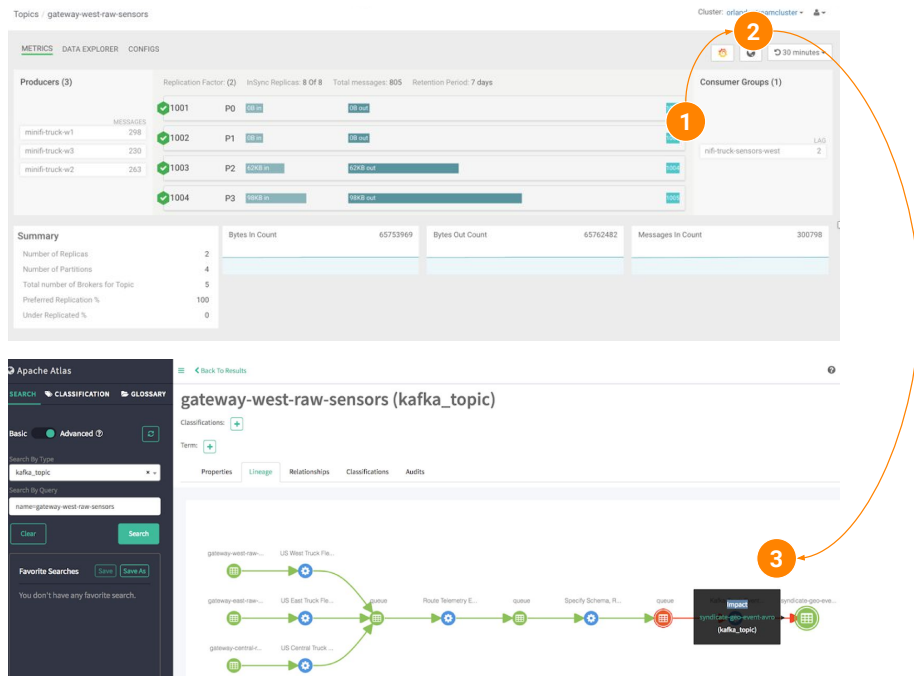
Topics / gateway-west-raw-sensors

Cluster: orland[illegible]amcluster

METRICS DATA EXPLORER CONFIGS

2

30 minutes

Producers (3)

MESSAGES

minifi-truck-w1 298

minifi-truck-w3 230

minifi-truck-w2 263

Replication Factor: (2) InSync Replicas: 8 Of 8 Total messages: 805 Retention Period: 7 days

1001 P0 0B in 0B out

1002 P1 0B in 0B out

1003 P2 62KB in 62KB out 1004

1004 P3 98KB in 98KB out 1005

1

Consumer Groups (1)

LAG

nifi-truck-sensors-west 2

Summary

Number of Replicas 2

Number of Partitions 4

Total number of Brokers for Topic 5

Preferred Replication % 100

Under Replicated % 0

Bytes In Count 65753969

Bytes Out Count 65762482

Messages In Count 300798

Apache Atlas

SEARCH CLASSIFICATION GLOSSARY

Basic Advanced

Search By Type

kafka_topic

Search By Query

name=gateway-west-raw-sensors

Clear Search

Favorite Searches Save Save As

You don't have any favorite search.

Back To Results

gateway-west-raw-sensors (kafka_topic)

Classifications:

Term:

Properties Lineage Relationships Classifications Audits

gateway-west-raw-... US West Truck Fle...

gateway-east-raw-... US East Truck Fle... queue Route Telemetry E... queue Specify Schema, R... queue

gateway-central-r... US Central Truck ...

3

syndicate-geo-eve...

Impact

syndicate-geo-event-avro

(kafka_topic)